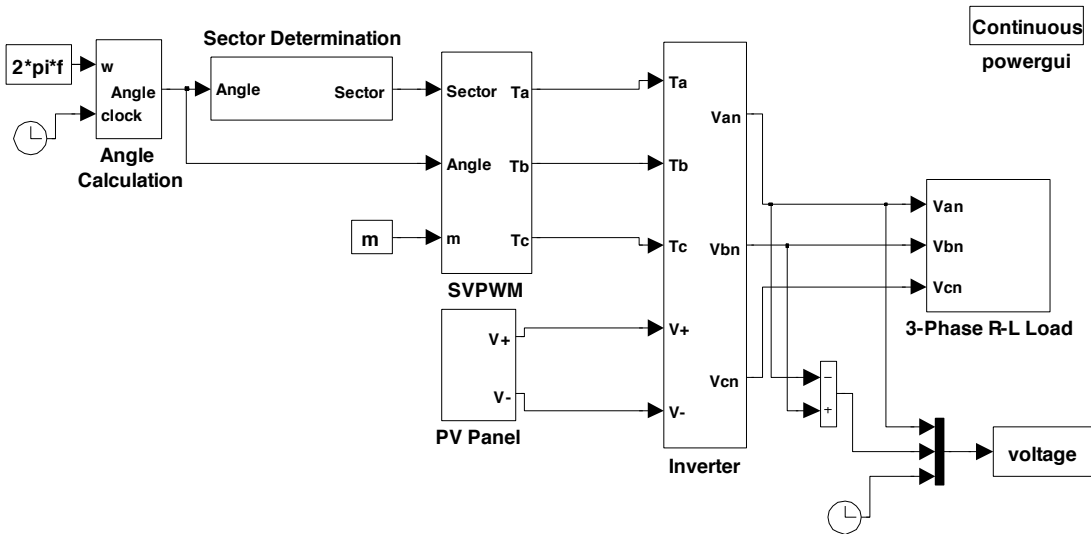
2*pi*f

w

Angle

clock

Angle Calculation

Sector Determination

Angle

Sector

Sector

Ta

Angle

Tb

m

m

Tc

SVPWM

Ta

Tb

Tc

V+

V-

Van

Vbn

Vcn

Inverter

V+

V-

PV Panel

Continuous

powergui

Van

Vbn

Vcn

3-Phase R-L Load

-

+

voltage